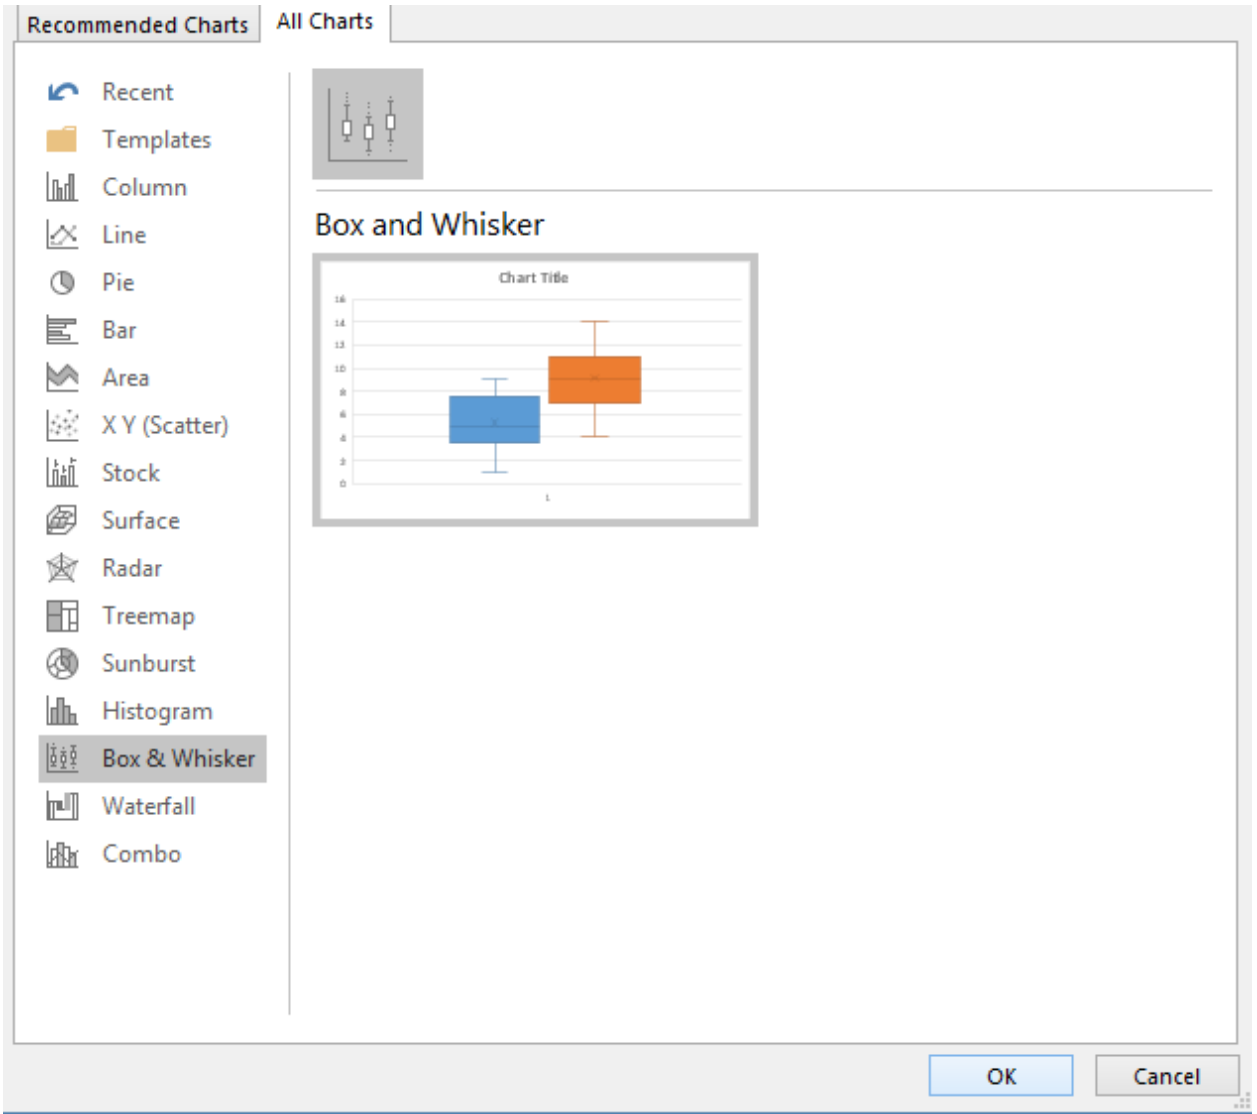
Recommended Charts
All Charts

Recent
Templates
Column
Line
Pie
Bar
Area
X Y (Scatter)
Stock
Surface
Radar
Treemap
Sunburst
Histogram
Box & Whisker
Waterfall
Combo

Box and Whisker

Chart Title

16
14
12
10
8
6
4
2
0

1

OK
Cancel